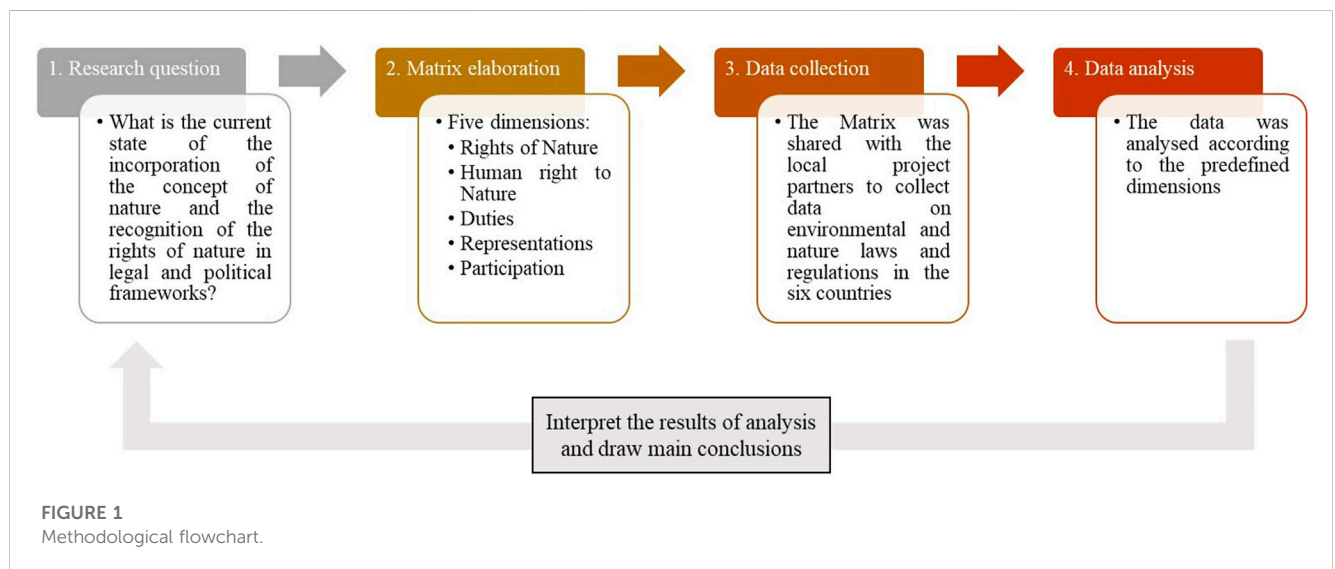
1. Research question

• What is the current state of the incorporation of the concept of nature and the recognition of the rights of nature in legal and political frameworks?

2. Matrix elaboration

• Five dimensions:
• Rights of Nature
• Human right to Nature
• Duties
• Representations
• Participation

3. Data collection

• The Matrix was shared with the local project partners to collect data on environmental and nature laws and regulations in the six countries

4. Data analysis

• The data was analysed according to the predefined dimensions

Interpret the results of analysis and draw main conclusions

FIGURE 1
Methodological flowchart.